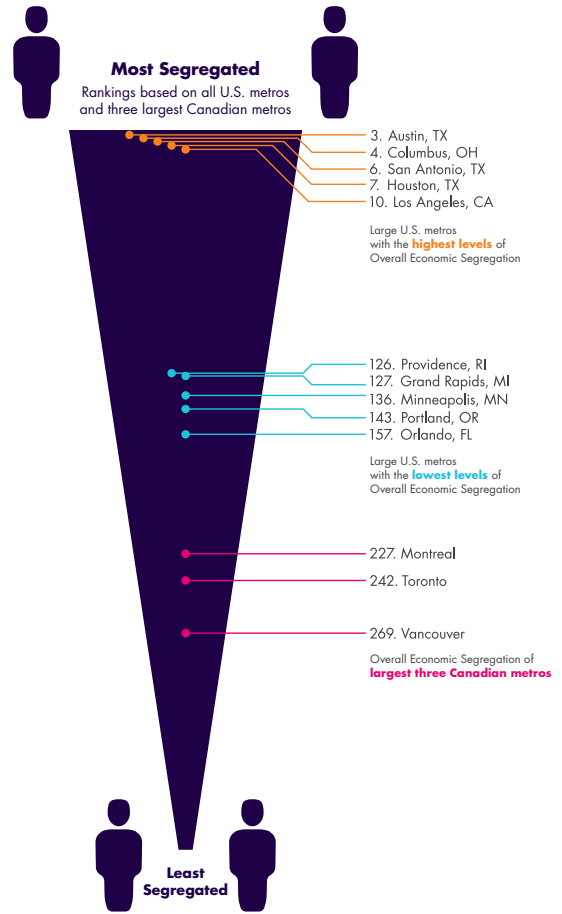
Most Segregated

Rankings based on all U.S. metros and three largest Canadian metros

3. Austin, TX
4. Columbus, OH
6. San Antonio, TX
7. Houston, TX
10. Los Angeles, CA

Large U.S. metros with the highest levels of Overall Economic Segregation

126. Providence, RI
127. Grand Rapids, MI
136. Minneapolis, MN
143. Portland, OR
157. Orlando, FL

Large U.S. metros with the lowest levels of Overall Economic Segregation

227. Montreal
242. Toronto
269. Vancouver

Overall Economic Segregation of largest three Canadian metros

Least Segregated